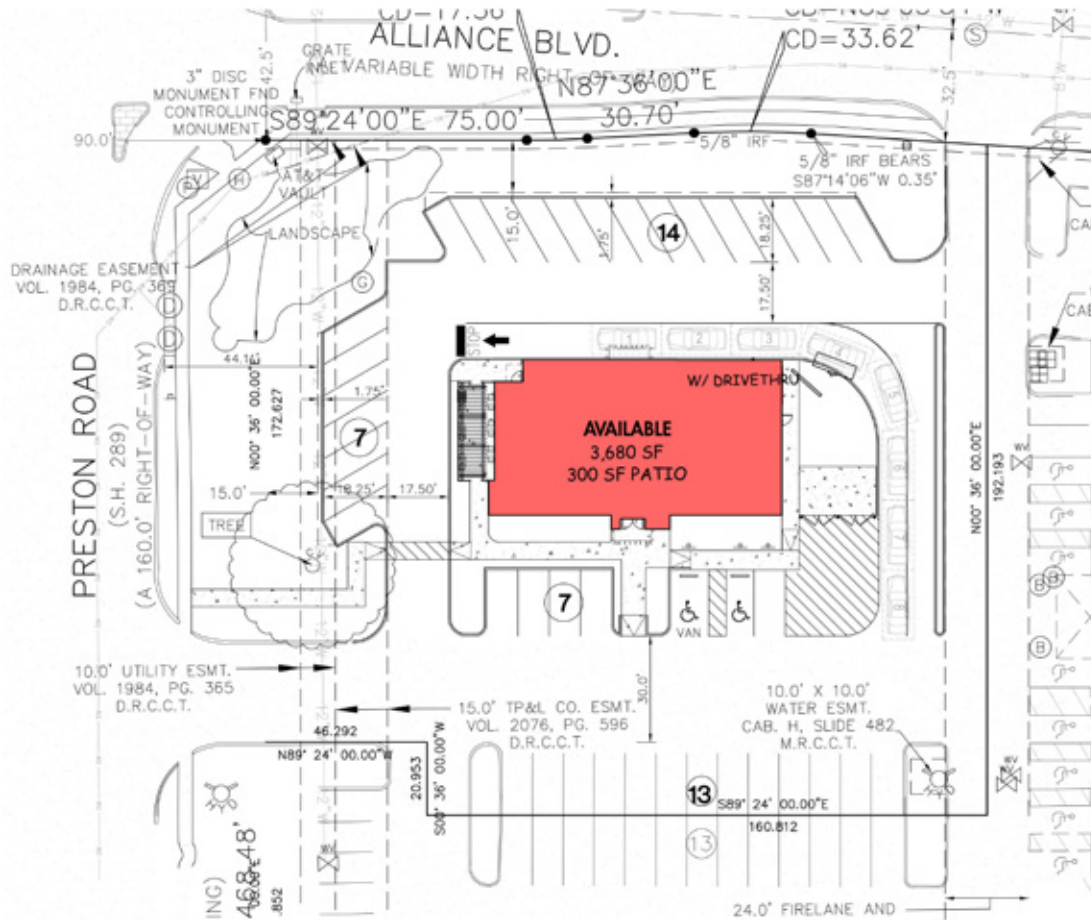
CD=17.58
ALLIANCE BLVD.
CD=33.62'
GRATE
VARIABLE WIDTH RIGHT-OF-WAY
N87°36'00"E
30.70'
3" DISC MONUMENT FND CONTROLLING MONUMENT
S89°24'00"E 75.00'
90.0'
42.5'
32.5'
5/8" IRF
5/8" IRF BEARS S87°14'06"W 0.35'
AT&T VAULT
LANDSCAPE
15.0'
1.75'
18.25'
14
DRAINAGE EASEMENT VOL. 1984, PG. 369 D.R.C.C.T.
17.50'
CA
CAB
STOP
1
2
3
W/ DRIVETHRU
44.16'
1.75'
N00° 36' 00.00"E
172.627
7
AVAILABLE
3,680 SF
300 SF PATIO
N00° 36' 00.00"E
192.193
PRESTON ROAD
(S.H. 289)
(A 160.0' RIGHT-OF-WAY)
15.0'
18.25'
17.50'
TREE
7
VAN
10.0' UTILITY ESMT. VOL. 1984, PG. 365 D.R.C.C.T.
30.0'
15.0' TP&L CO. ESMT. VOL. 2076, PG. 596 D.R.C.C.T.
10.0' X 10.0' WATER ESMT. CAB. H, SLIDE 482 M.R.C.C.T.
46.292
N89° 24' 00.00"W
20.953
S00° 36' 00.00"W
13
S89° 24' 00.00"E
160.812
13
ING
468.48'
.852
24.0' FIRELANE AND